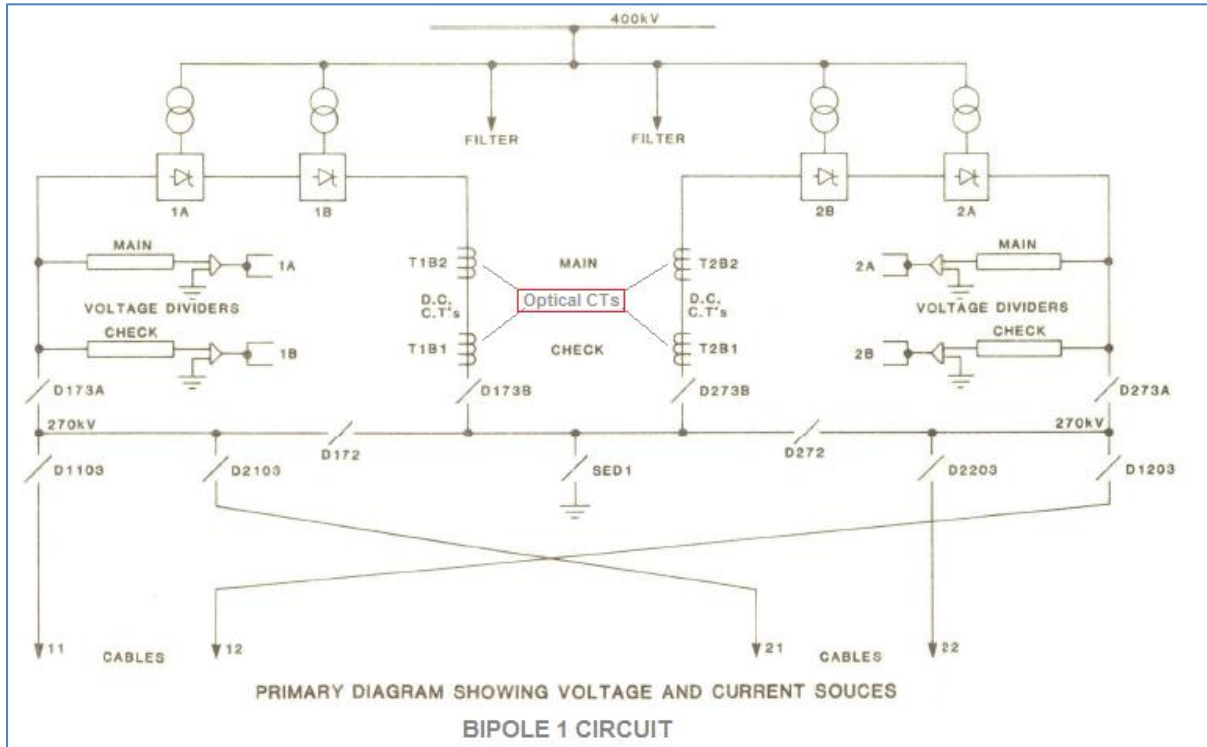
400kV

FILTER

FILTER

1A

1B

2B

2A

MAIN

1A

VOLTAGE DIVIDERS

CHECK

1B

T1B2

D.C. C.T's

T1B1

MAIN

Optical CTs

CHECK

T2B2

D.C. C.T's

T2B1

2A

MAIN

VOLTAGE DIVIDERS

CHECK

2B

D173A

D173B

D273B

D273A

270kV

270kV

D1103

D2103

D172

SED1

D272

D2203

D1203

11

CABLES

12

21

CABLES

22

PRIMARY DIAGRAM SHOWING VOLTAGE AND CURRENT SOUCES

BIPOLE 1 CIRCUIT